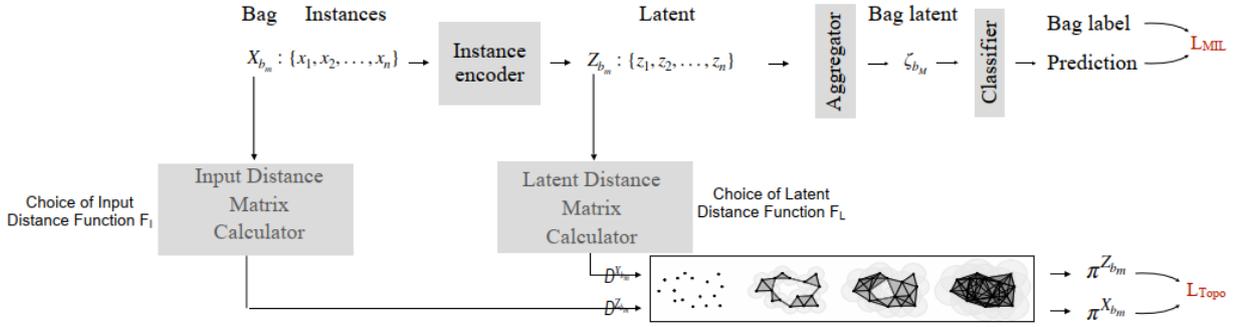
Bag Instances

Latent

Bag latent

$X_{b_m}: \{x_1, x_2, \ldots, x_n\}$

Instance encoder

$Z_{b_m}: \{z_1, z_2, \ldots, z_n\}$

Aggregator

$\zeta_{b_M}$

Classifier

Bag label

Prediction

$L_{MIL}$

Choice of Input Distance Function $F_I$

Input Distance Matrix Calculator

Latent Distance Matrix Calculator

Choice of Latent Distance Function $F_L$

$D^{X_{b_m}}$

$D^{Z_{b_m}}$

$\pi^{Z_{b_m}}$

$\pi^{X_{b_m}}$

$L_{Topo}$